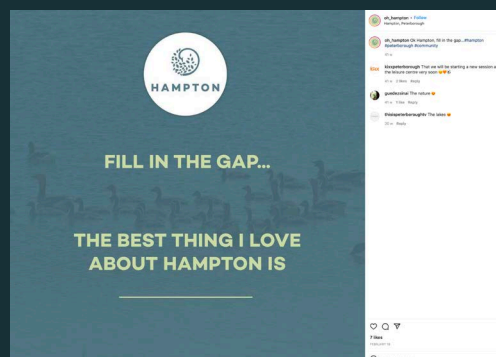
HAMPTON

FILL IN THE GAP...

THE BEST THING I LOVE ABOUT HAMPTON IS

oh_hampton • Follow
Hampton, Peterborough

oh_hampton Oh Hampton, fill in the gap... #hampton #peterborough #community
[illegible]

klaxpeterborough That we will be starting a new session at the leisure centre very soon 😊❤️
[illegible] 3 likes Reply

guesteuzinal The nature 🔥
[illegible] 1 like Reply

thisispeterboroughhr The lakes 🔥
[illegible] Reply

7 likes
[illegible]